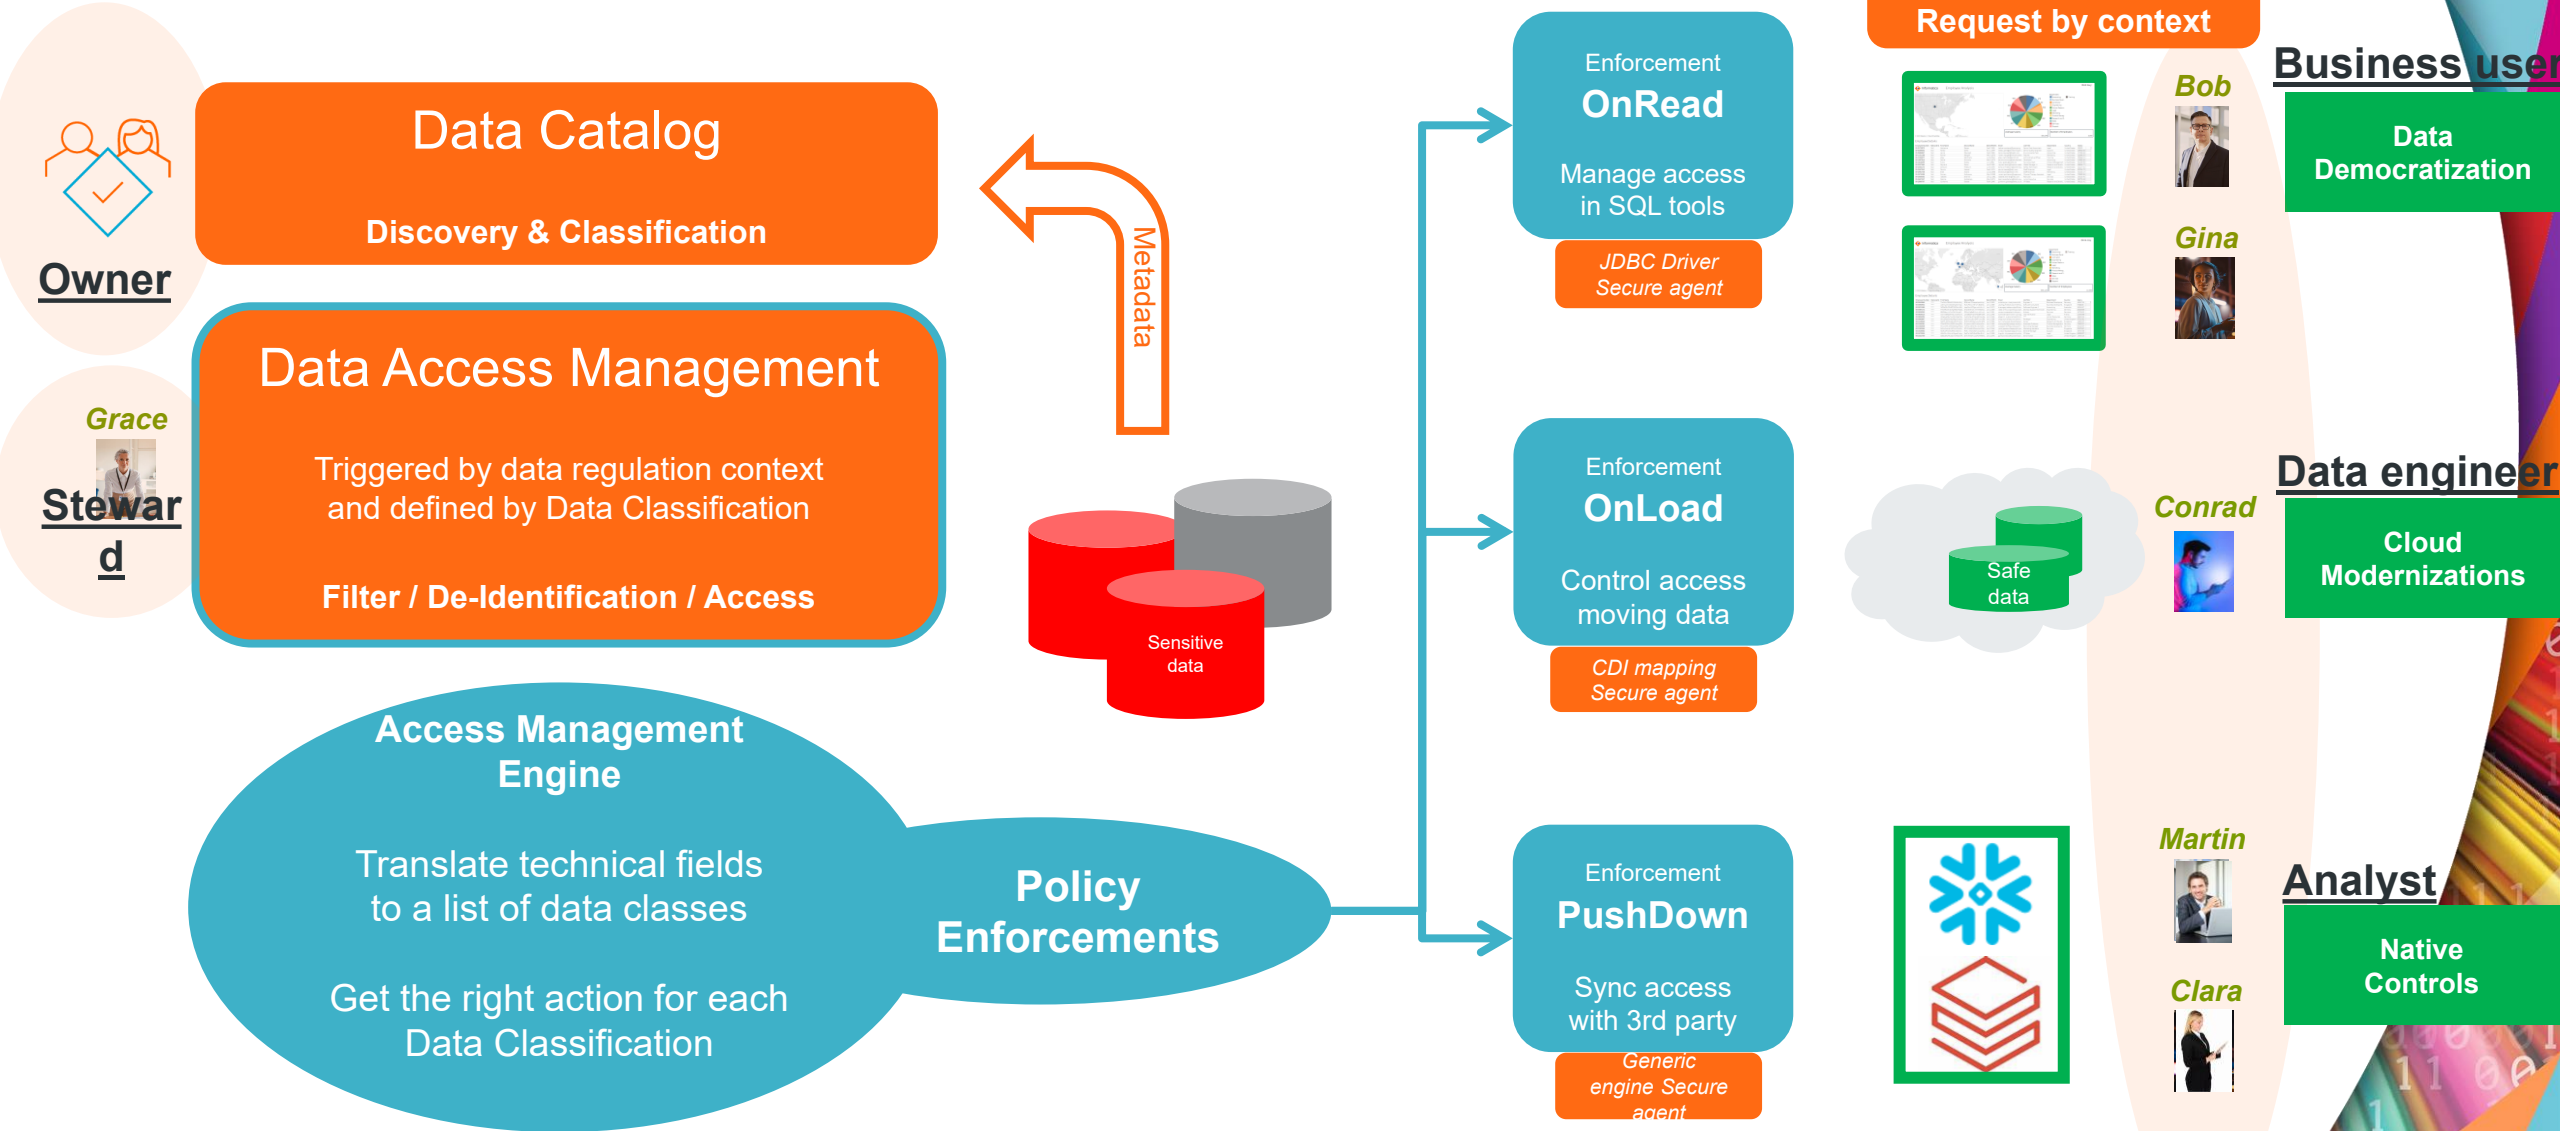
Owner

Data Catalog

Discovery & Classification

Grace

Stewar d

Data Access Management

Triggered by data regulation context and defined by Data Classification

Filter / De-Identification / Access

Metadata

Sensitive data

Access Management Engine

Translate technical fields to a list of data classes

Get the right action for each Data Classification

Policy Enforcements

Enforcement
OnRead

Manage access in SQL tools

JDBC Driver Secure agent

Enforcement
OnLoad

Control access moving data

CDI mapping Secure agent

Enforcement
PushDown

Sync access with 3rd party

Generic engine Secure agent

Request by context

Safe data

Bob

Gina

Conrad

Martin

Clara

Business user

Data Democratization

Data engineer

Cloud Modernizations

Analyst

Native Controls